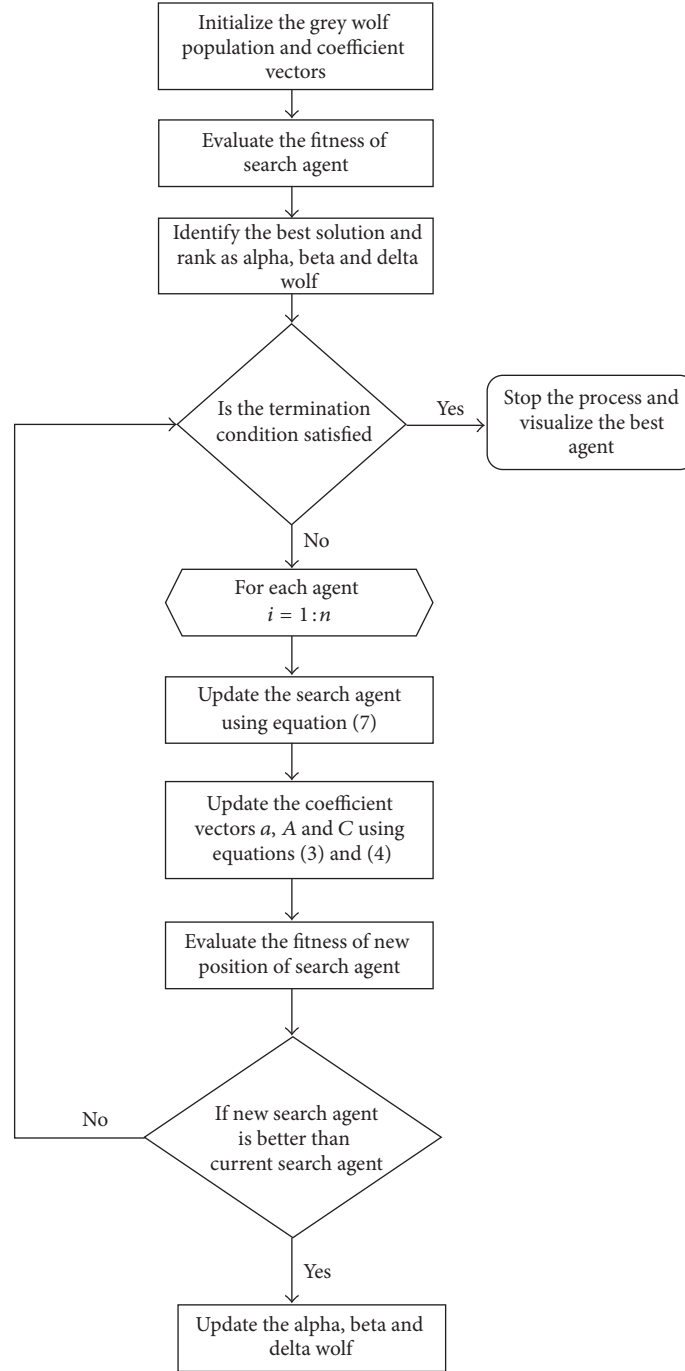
Initialize the grey wolf population and coefficient vectors

Evaluate the fitness of search agent

Identify the best solution and rank as alpha, beta and delta wolf

Is the termination condition satisfied

Yes

Stop the process and visualize the best agent

No

For each agent $i = 1 : n$

Update the search agent using equation (7)

Update the coefficient vectors $a$, $A$ and $C$ using equations (3) and (4)

Evaluate the fitness of new position of search agent

No

If new search agent is better than current search agent

Yes

Update the alpha, beta and delta wolf